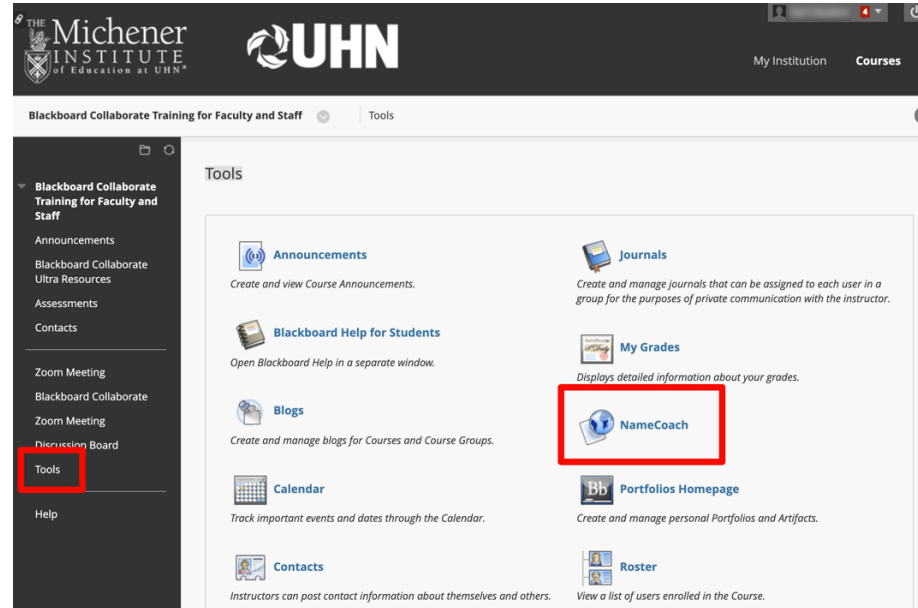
THE Michener INSTITUTE of Education at UHN

UHN

4

My Institution

Courses

Blackboard Collaborate Training for Faculty and Staff

Tools

Blackboard Collaborate Training for Faculty and Staff

Announcements

Blackboard Collaborate Ultra Resources

Assessments

Contacts

Zoom Meeting

Blackboard Collaborate

Zoom Meeting

Discussion Board

Tools

Help

Tools

Announcements

Create and view Course Announcements.

Blackboard Help for Students

Open Blackboard Help in a separate window.

Blogs

Create and manage blogs for Courses and Course Groups.

Calendar

Track important events and dates through the Calendar.

Contacts

Instructors can post contact information about themselves and others.

Journals

Create and manage journals that can be assigned to each user in a group for the purposes of private communication with the instructor.

My Grades

Displays detailed information about your grades.

NameCoach

Bb

Portfolios Homepage

Create and manage personal Portfolios and Artifacts.

Roster

View a list of users enrolled in the Course.